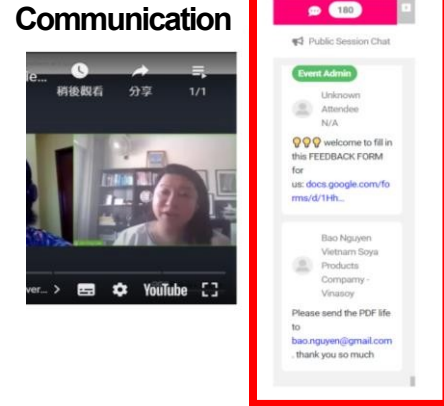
Communication

le...
稍後觀看
分享
1/1
ver... >
YouTube

180
Public Session Chat

Event Admin
Unknown Attendee
N/A
💡💡💡 welcome to fill in this FEEDBACK FORM for us: docs.google.com/forms/d/1Hh...

Bao Nguyen
Vietnam Soya Products Company - Vinasoy
Please send the PDF life to bao.nguyen@gmail.com . thank you so much